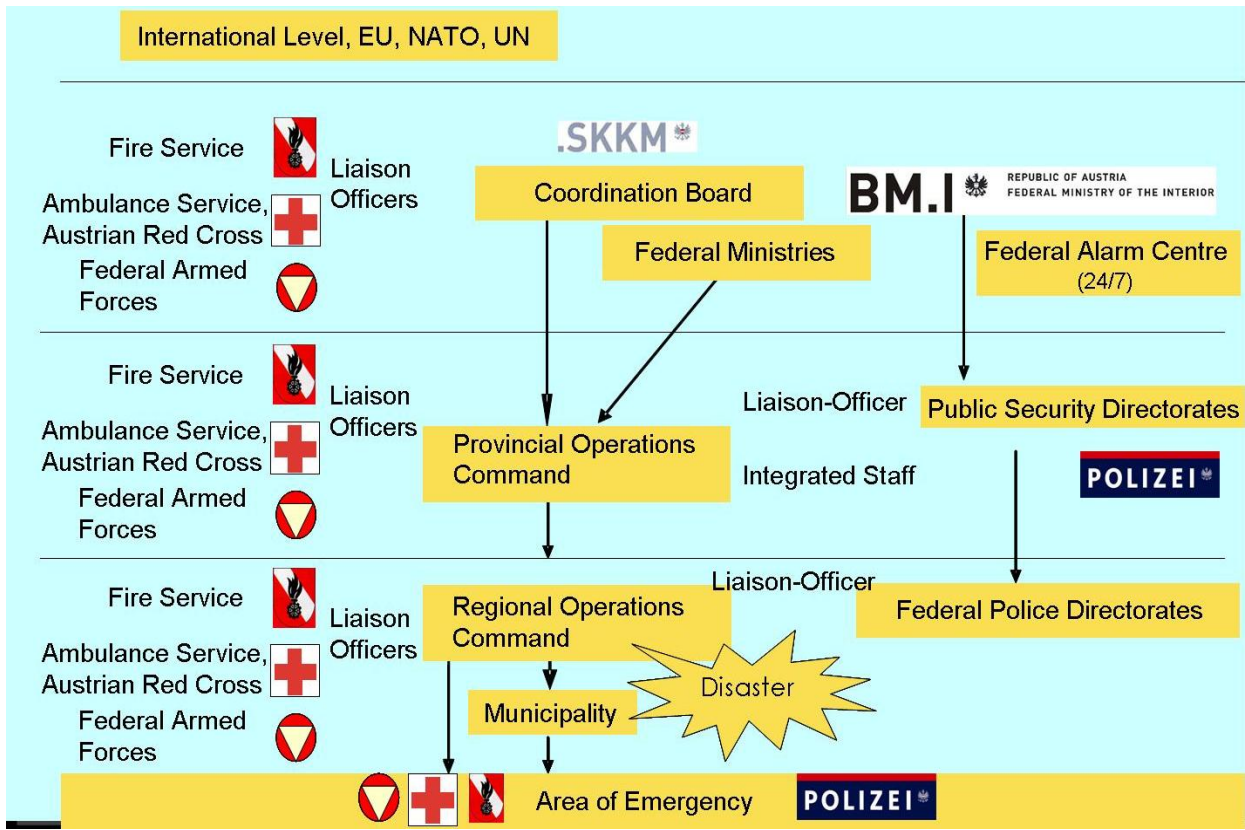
International Level, EU, NATO, UN

Fire Service

Ambulance Service, Austrian Red Cross

Federal Armed Forces

Liaison Officers

.SKKM

Coordination Board

BM.I REPUBLIC OF AUSTRIA FEDERAL MINISTRY OF THE INTERIOR

Federal Ministries

Federal Alarm Centre (24/7)

Fire Service

Ambulance Service, Austrian Red Cross

Federal Armed Forces

Liaison Officers

Provincial Operations Command

Liaison-Officer

Public Security Directorates

Integrated Staff

POLIZEI

Fire Service

Ambulance Service, Austrian Red Cross

Federal Armed Forces

Liaison Officers

Regional Operations Command

Liaison-Officer

Federal Police Directorates

Disaster

Municipality

Area of Emergency

POLIZEI